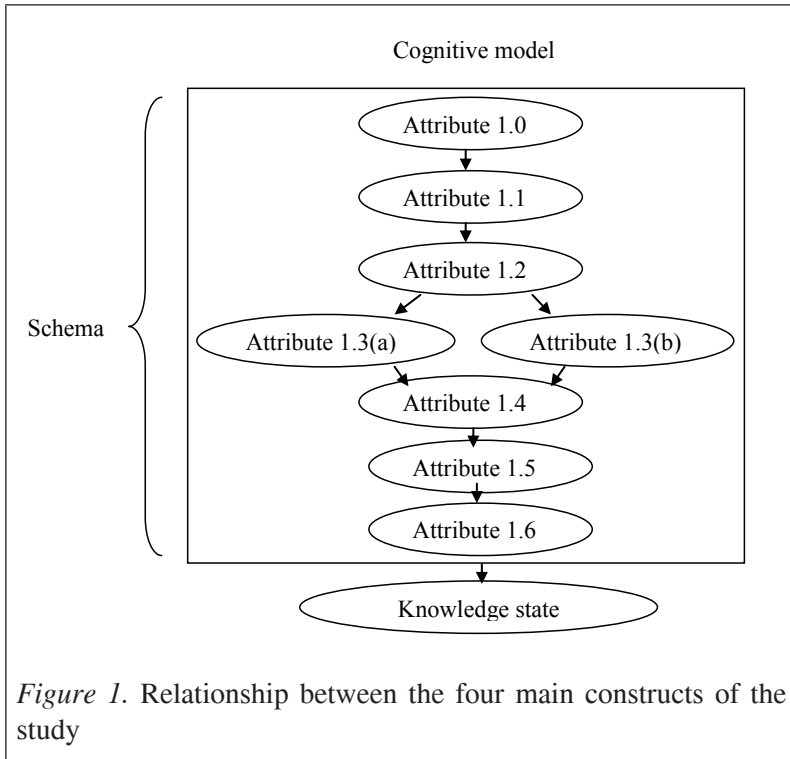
Cognitive model

Schema

Attribute 1.0

Attribute 1.1

Attribute 1.2

Attribute 1.3(a)

Attribute 1.3(b)

Attribute 1.4

Attribute 1.5

Attribute 1.6

Knowledge state

*Figure 1.* Relationship between the four main constructs of the study